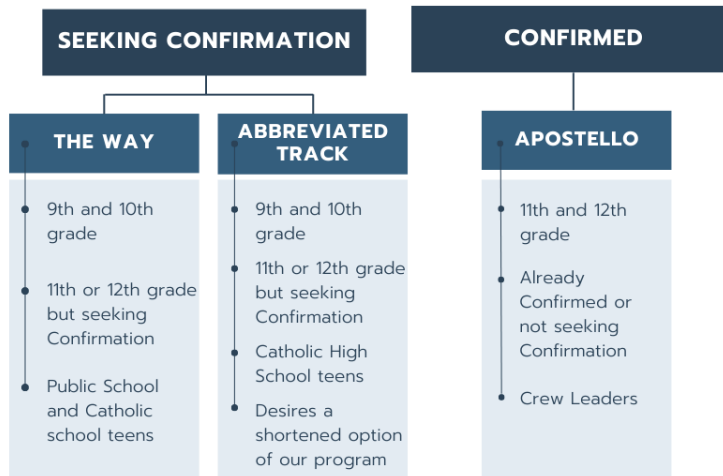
SEEKING CONFIRMATION

THE WAY

9th and 10th grade

11th or 12th grade but seeking Confirmation

Public School and Catholic school teens

ABBREVIATED TRACK

9th and 10th grade

11th or 12th grade but seeking Confirmation

Catholic High School teens

Desires a shortened option of our program

CONFIRMED

APOSTELLO

11th and 12th grade

Already Confirmed or not seeking Confirmation

Crew Leaders